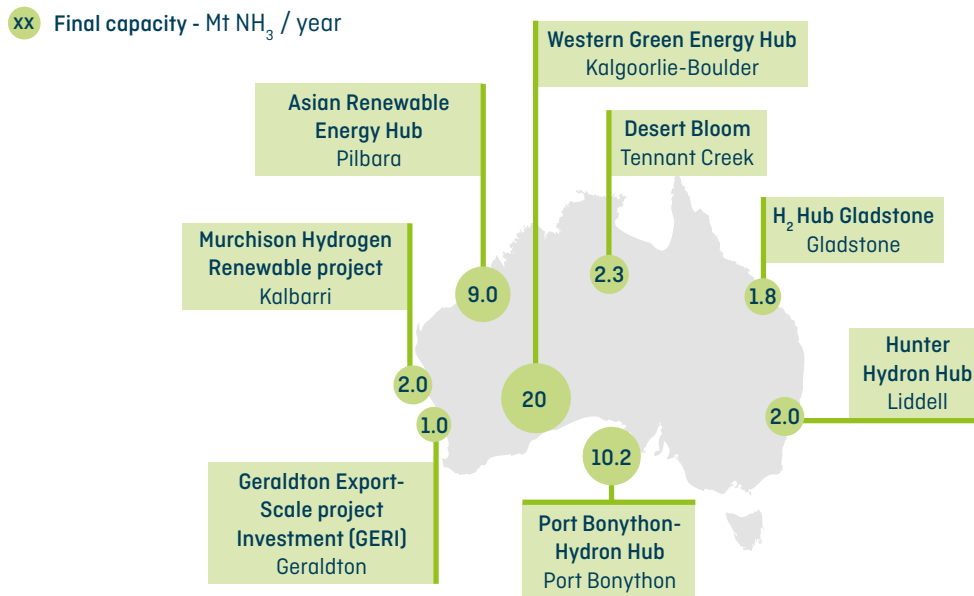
XX Final capacity - Mt $NH_3$ / year

Western Green Energy Hub
Kalgoorlie-Boulder

Asian Renewable Energy Hub
Pilbara

Desert Bloom
Tennant Creek

$H_2$ Hub Gladstone
Gladstone

Murchison Hydrogen Renewable project
Kalbarri

9.0

2.3

1.8

Hunter Hydron Hub
Liddell

2.0

1.0

20

2.0

10.2

Geraldton Export-Scale project Investment (GERI)
Geraldton

Port Bonython-Hydron Hub
Port Bonython